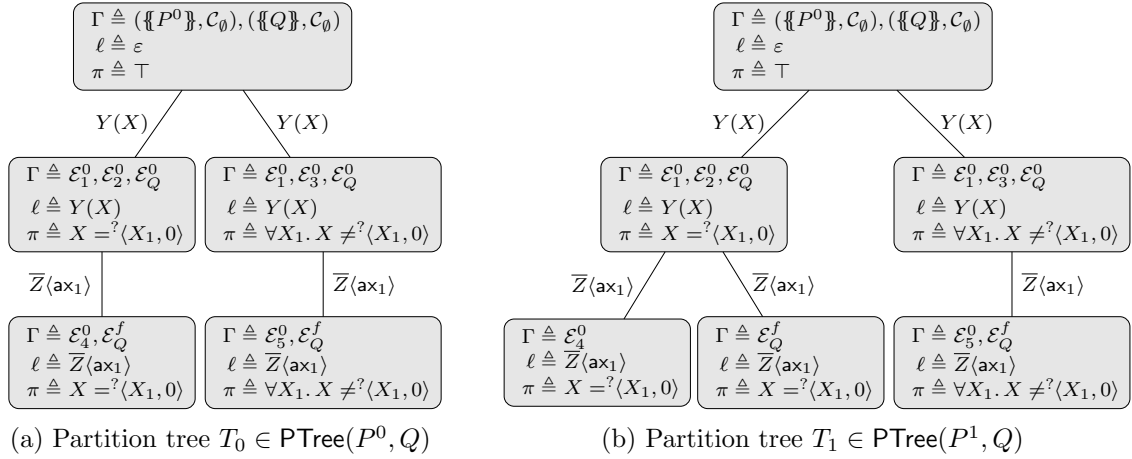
$\Gamma \triangleq (\{\!\!\{P^0\}\!\!\}, \mathcal{C}_\emptyset), (\{\!\!\{Q\}\!\!\}, \mathcal{C}_\emptyset)$
$\ell \triangleq \varepsilon$
$\pi \triangleq \top$

$Y(X)$

$Y(X)$

$\Gamma \triangleq \mathcal{E}_1^0, \mathcal{E}_2^0, \mathcal{E}_Q^0$
$\ell \triangleq Y(X)$
$\pi \triangleq X =^? \langle X_1, 0\rangle$

$\Gamma \triangleq \mathcal{E}_1^0, \mathcal{E}_3^0, \mathcal{E}_Q^0$
$\ell \triangleq Y(X)$
$\pi \triangleq \forall X_1. X \neq^? \langle X_1, 0\rangle$

$\overline{Z}\langle \mathsf{ax}_1\rangle$

$\overline{Z}\langle \mathsf{ax}_1\rangle$

$\Gamma \triangleq \mathcal{E}_4^0, \mathcal{E}_Q^f$
$\ell \triangleq \overline{Z}\langle \mathsf{ax}_1\rangle$
$\pi \triangleq X =^? \langle X_1, 0\rangle$

$\Gamma \triangleq \mathcal{E}_5^0, \mathcal{E}_Q^f$
$\ell \triangleq \overline{Z}\langle \mathsf{ax}_1\rangle$
$\pi \triangleq \forall X_1. X \neq^? \langle X_1, 0\rangle$

(a) Partition tree $T_0 \in \mathsf{PTree}(P^0, Q)$

$\Gamma \triangleq (\{\!\!\{P^0\}\!\!\}, \mathcal{C}_\emptyset), (\{\!\!\{Q\}\!\!\}, \mathcal{C}_\emptyset)$
$\ell \triangleq \varepsilon$
$\pi \triangleq \top$

$Y(X)$

$Y(X)$

$\Gamma \triangleq \mathcal{E}_1^0, \mathcal{E}_2^0, \mathcal{E}_Q^0$
$\ell \triangleq Y(X)$
$\pi \triangleq X =^? \langle X_1, 0\rangle$

$\Gamma \triangleq \mathcal{E}_1^0, \mathcal{E}_3^0, \mathcal{E}_Q^0$
$\ell \triangleq Y(X)$
$\pi \triangleq \forall X_1. X \neq^? \langle X_1, 0\rangle$

$\overline{Z}\langle \mathsf{ax}_1\rangle$

$\overline{Z}\langle \mathsf{ax}_1\rangle$

$\overline{Z}\langle \mathsf{ax}_1\rangle$

$\Gamma \triangleq \mathcal{E}_4^0$
$\ell \triangleq \overline{Z}\langle \mathsf{ax}_1\rangle$
$\pi \triangleq X =^? \langle X_1, 0\rangle$

$\Gamma \triangleq \mathcal{E}_Q^f$
$\ell \triangleq \overline{Z}\langle \mathsf{ax}_1\rangle$
$\pi \triangleq X =^? \langle X_1, 0\rangle$

$\Gamma \triangleq \mathcal{E}_5^0, \mathcal{E}_Q^f$
$\ell \triangleq \overline{Z}\langle \mathsf{ax}_1\rangle$
$\pi \triangleq \forall X_1. X \neq^? \langle X_1, 0\rangle$

(b) Partition tree $T_1 \in \mathsf{PTree}(P^1, Q)$